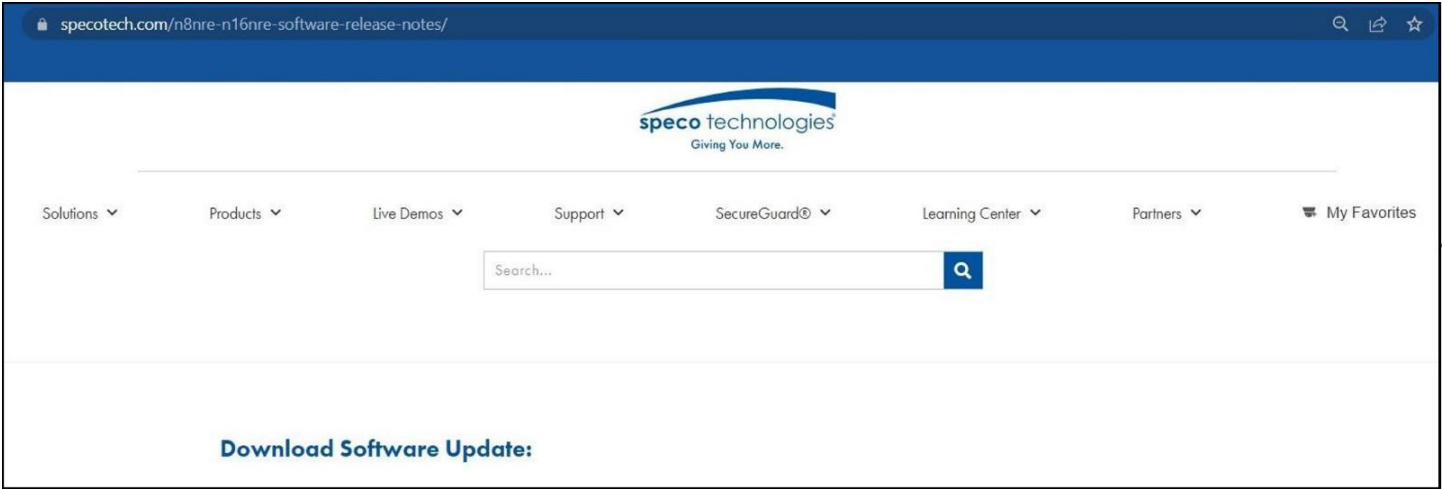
specotech.com/n8nre-n16nre-software-release-notes/

speco technologies
Giving You More.

Solutions Products Live Demos Support SecureGuard® Learning Center Partners My Favorites

Search...

Download Software Update: